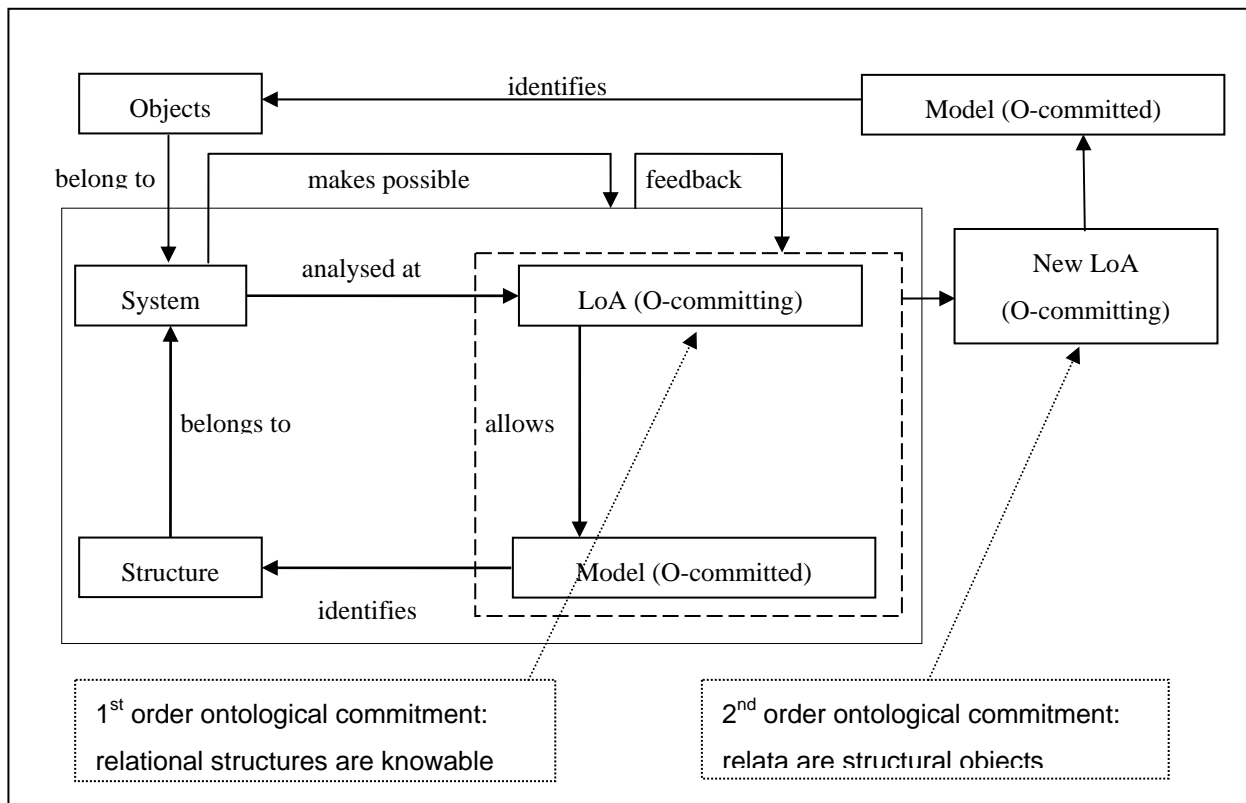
Objects

identifies

Model (O-committed)

belong to

makes possible

feedback

System

analysed at

LoA (O-committing)

New LoA (O-committing)

belongs to

allows

Structure

Model (O-committed)

identifies

1$^{st}$ order ontological commitment: relational structures are knowable

2$^{nd}$ order ontological commitment: relata are structural objects